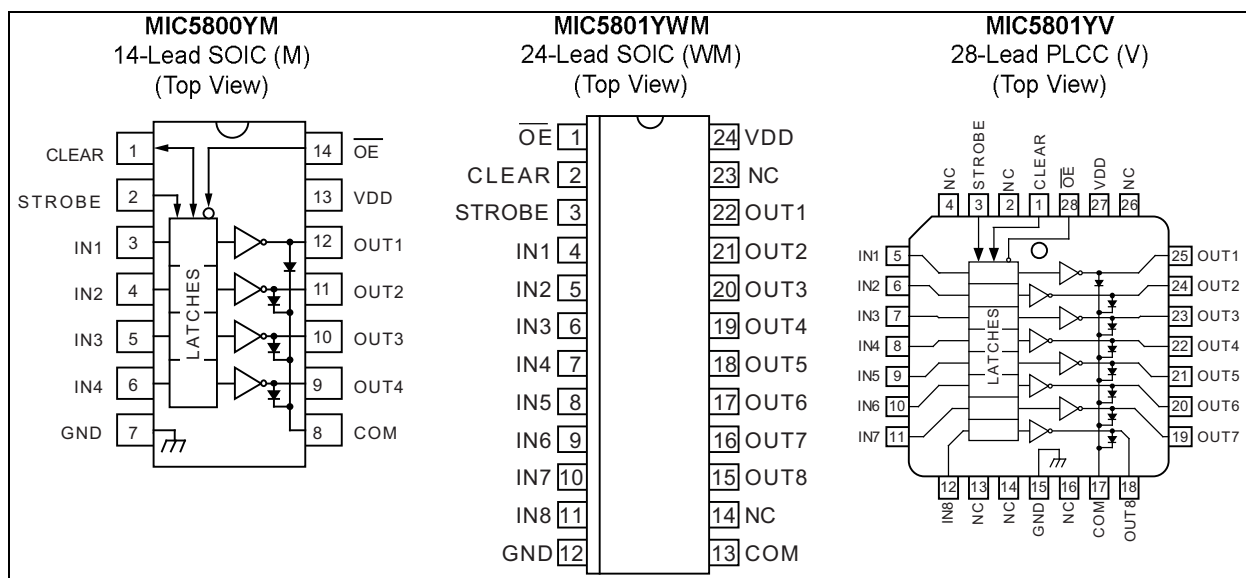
MIC5800YM
14-Lead SOIC (M)
(Top View)

CLEAR 1
STROBE 2
IN1 3
IN2 4
IN3 5
IN4 6
GND 7
14 $\overline{OE}$
13 VDD
12 OUT1
11 OUT2
10 OUT3
9 OUT4
8 COM
LATCHES

MIC5801YWM
24-Lead SOIC (WM)
(Top View)

$\overline{OE}$ 1
CLEAR 2
STROBE 3
IN1 4
IN2 5
IN3 6
IN4 7
IN5 8
IN6 9
IN7 10
IN8 11
GND 12
24 VDD
23 NC
22 OUT1
21 OUT2
20 OUT3
19 OUT4
18 OUT5
17 OUT6
16 OUT7
15 OUT8
14 NC
13 COM

MIC5801YV
28-Lead PLCC (V)
(Top View)

NC 4
STROBE 3
NC 2
CLEAR 1
$\overline{OE}$ 28
VDD 27
NC 26
IN1 5
IN2 6
IN3 7
IN4 8
IN5 9
IN6 10
IN7 11
25 OUT1
24 OUT2
23 OUT3
22 OUT4
21 OUT5
20 OUT6
19 OUT7
LATCHES
12 IN8
13 NC
14 NC
15 GND
16 NC
17 COM
18 OUT8